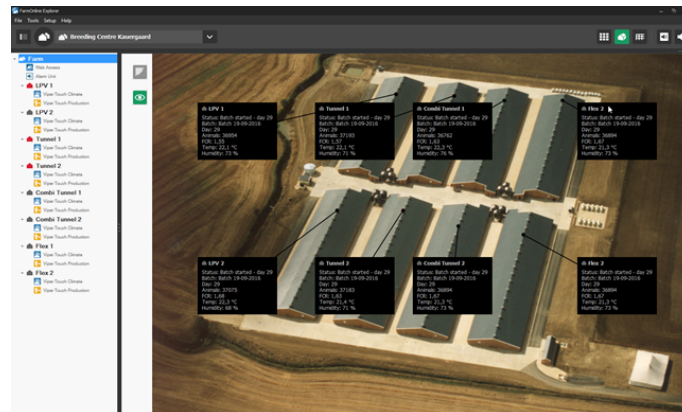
FarmOnline Explorer

File Tools Setup Help

Breeding Centre Kauergaard

Farm
Web Access
Alarm Unit
LPV 1
Viper Touch Climate
Viper Touch Production
LPV 2
Viper Touch Climate
Viper Touch Production
Tunnel 1
Viper Touch Climate
Viper Touch Production
Tunnel 2
Viper Touch Climate
Viper Touch Production
Combi Tunnel 1
Viper Touch Climate
Viper Touch Production
Combi Tunnel 2
Viper Touch Climate
Viper Touch Production
Flex 1
Viper Touch Climate
Viper Touch Production
Flex 2
Viper Touch Climate
Viper Touch Production

LPV 1
Status: Batch started - day 29
Batch: Batch 19-09-2016
Day: 29
Animals: 36894
FCR: 1,55
Temp: 21,1 °C
Humidity: 73 %

Tunnel 1
Status: Batch started - day 29
Batch: Batch 19-09-2016
Day: 29
Animals: 37193
FCR: 1,57
Temp: 22,1 °C
Humidity: 71 %

Combi Tunnel 1
Status: Batch started - day 29
Batch: Batch 19-09-2016
Day: 29
Animals: 36762
FCR: 1,63
Temp: 22,3 °C
Humidity: 76 %

Flex 1
Status: Batch started - day 29
Batch: Batch 19-09-2016
Day: 29
Animals: 36894
FCR: 1,67
Temp: 21,3 °C
Humidity: 73 %

LPV 2
Status: Batch started - day 29
Batch: Batch 19-09-2016
Day: 29
Animals: 37075
FCR: 1,68
Temp: 21,3 °C
Humidity: 68 %

Tunnel 2
Status: Batch started - day 29
Batch: Batch 19-09-2016
Day: 29
Animals: 37193
FCR: 1,63
Temp: 22,3 °C
Humidity: 71 %

Combi Tunnel 2
Status: Batch started - day 29
Batch: Batch 19-09-2016
Day: 29
Animals: 36894
FCR: 1,67
Temp: 21,3 °C
Humidity: 73 %

Flex 2
Status: Batch started - day 29
Batch: Batch 19-09-2016
Day: 29
Animals: 36894
FCR: 1,67
Temp: 21,3 °C
Humidity: 73 %